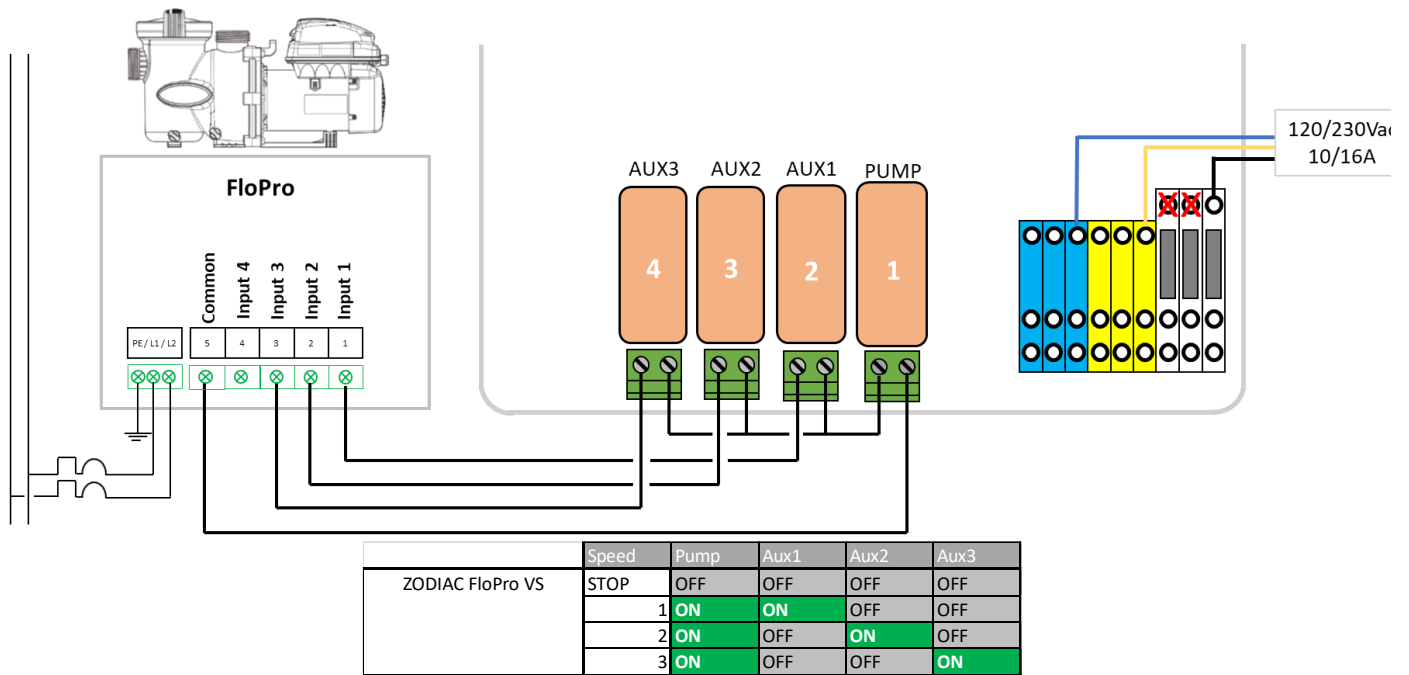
FloPro

PE / L1 / L2

Common 5
Input 4 4
Input 3 3
Input 2 2
Input 1 1

AUX3 AUX2 AUX1 PUMP

4 3 2 1

120/230Vac
10/16A

| | Speed | Pump | Aux1 | Aux2 | Aux3 |
|---|---|---|---|---|---|
| ZODIAC FloPro VS | STOP | OFF | OFF | OFF | OFF |
| | 1 | ON | ON | OFF | OFF |
| | 2 | ON | OFF | ON | OFF |
| | 3 | ON | OFF | OFF | ON |